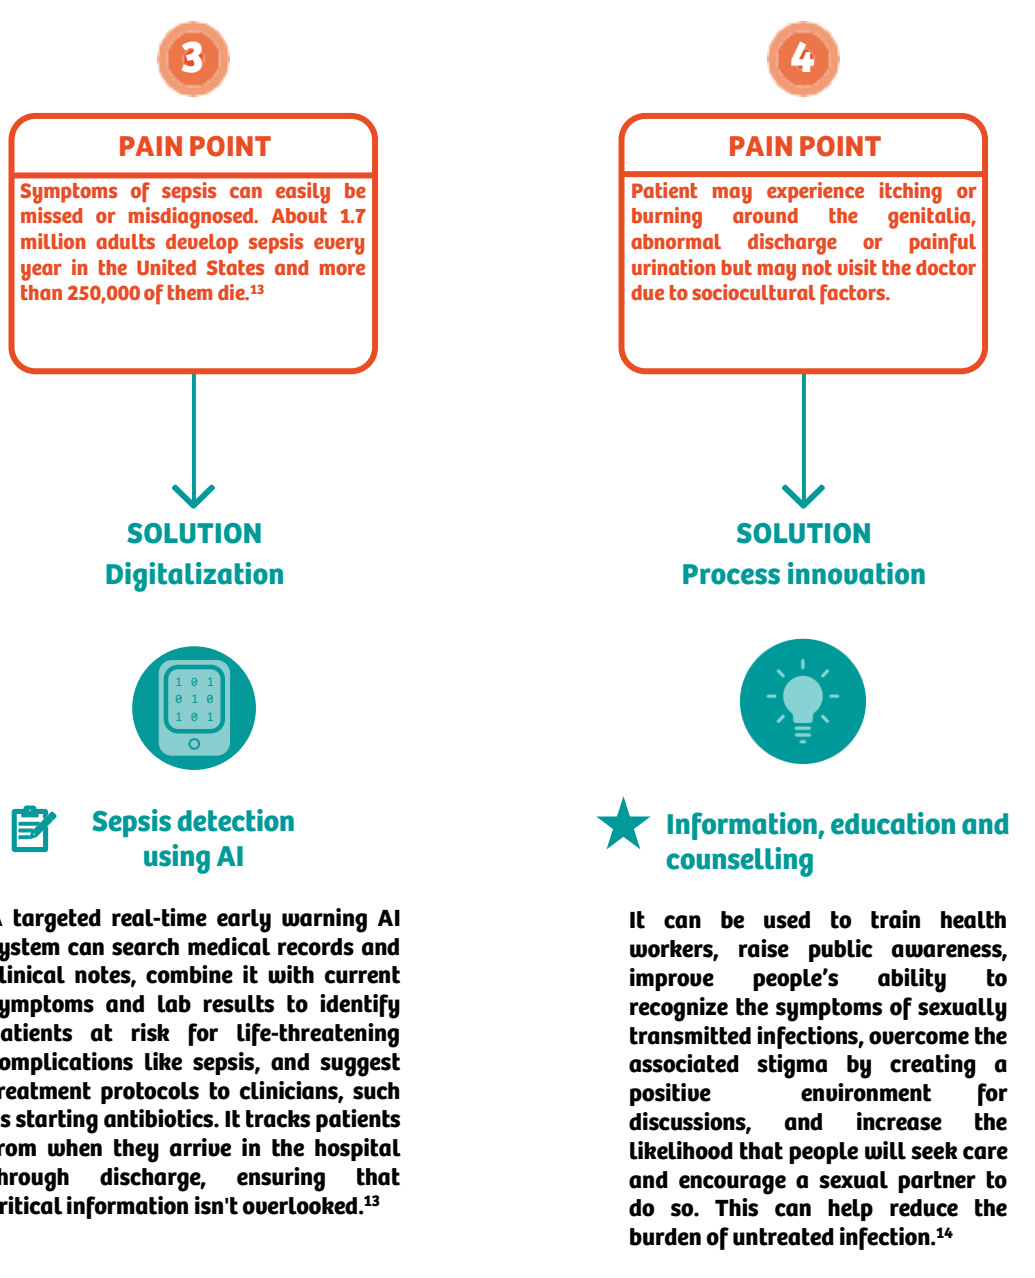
3

PAIN POINT

Symptoms of sepsis can easily be missed or misdiagnosed. About 1.7 million adults develop sepsis every year in the United States and more than 250,000 of them die.$^{13}$

SOLUTION
Digitalization

1 0 1
0 1 0
1 0 1

Sepsis detection using AI

A targeted real-time early warning AI system can search medical records and clinical notes, combine it with current symptoms and lab results to identify patients at risk for life-threatening complications like sepsis, and suggest treatment protocols to clinicians, such as starting antibiotics. It tracks patients from when they arrive in the hospital through discharge, ensuring that critical information isn't overlooked.$^{13}$

4

PAIN POINT

Patient may experience itching or burning around the genitalia, abnormal discharge or painful urination but may not visit the doctor due to sociocultural factors.

SOLUTION
Process innovation

Information, education and counselling

It can be used to train health workers, raise public awareness, improve people's ability to recognize the symptoms of sexually transmitted infections, overcome the associated stigma by creating a positive environment for discussions, and increase the likelihood that people will seek care and encourage a sexual partner to do so. This can help reduce the burden of untreated infection.$^{14}$